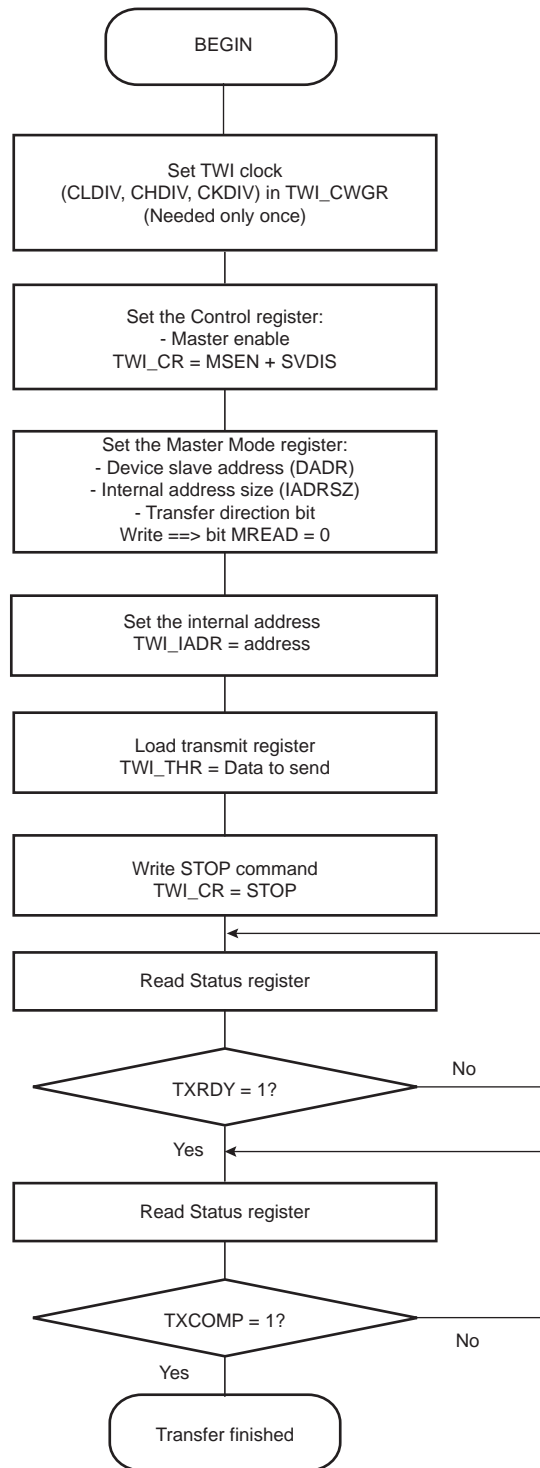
BEGIN

Set TWI clock
(CLDIV, CHDIV, CKDIV) in TWI_CWGR
(Needed only once)

Set the Control register:
- Master enable
TWI_CR = MSEN + SVDIS

Set the Master Mode register:
- Device slave address (DADR)
- Internal address size (IADRSZ)
- Transfer direction bit
Write ==> bit MREAD = 0

Set the internal address
TWI_IADR = address

Load transmit register
TWI_THR = Data to send

Write STOP command
TWI_CR = STOP

Read Status register

TXRDY = 1?

No

Yes

Read Status register

TXCOMP = 1?

No

Yes

Transfer finished